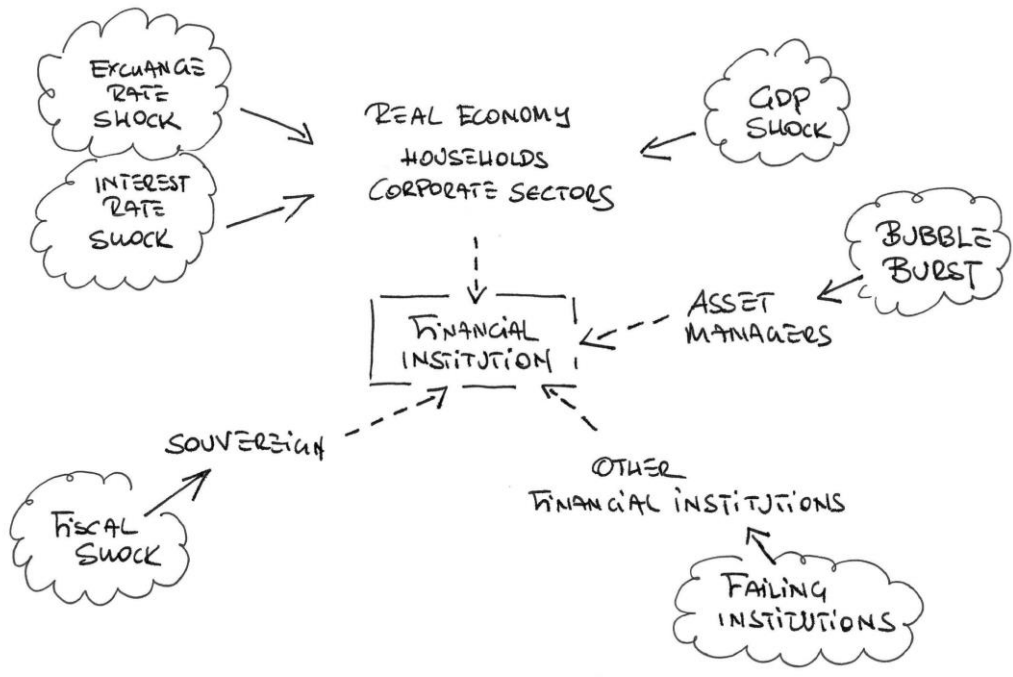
EXCHANGE RATE SHOCK

INTEREST RATE SHOCK

REAL ECONOMY
HOUSEHOLDS
CORPORATE SECTORS

GDP SHOCK

BUBBLE BURST

ASSET MANAGERS

FINANCIAL INSTITUTION

SOUVEREIGN

FISCAL SHOCK

OTHER FINANCIAL INSTITUTIONS

FAILING INSTITUTIONS